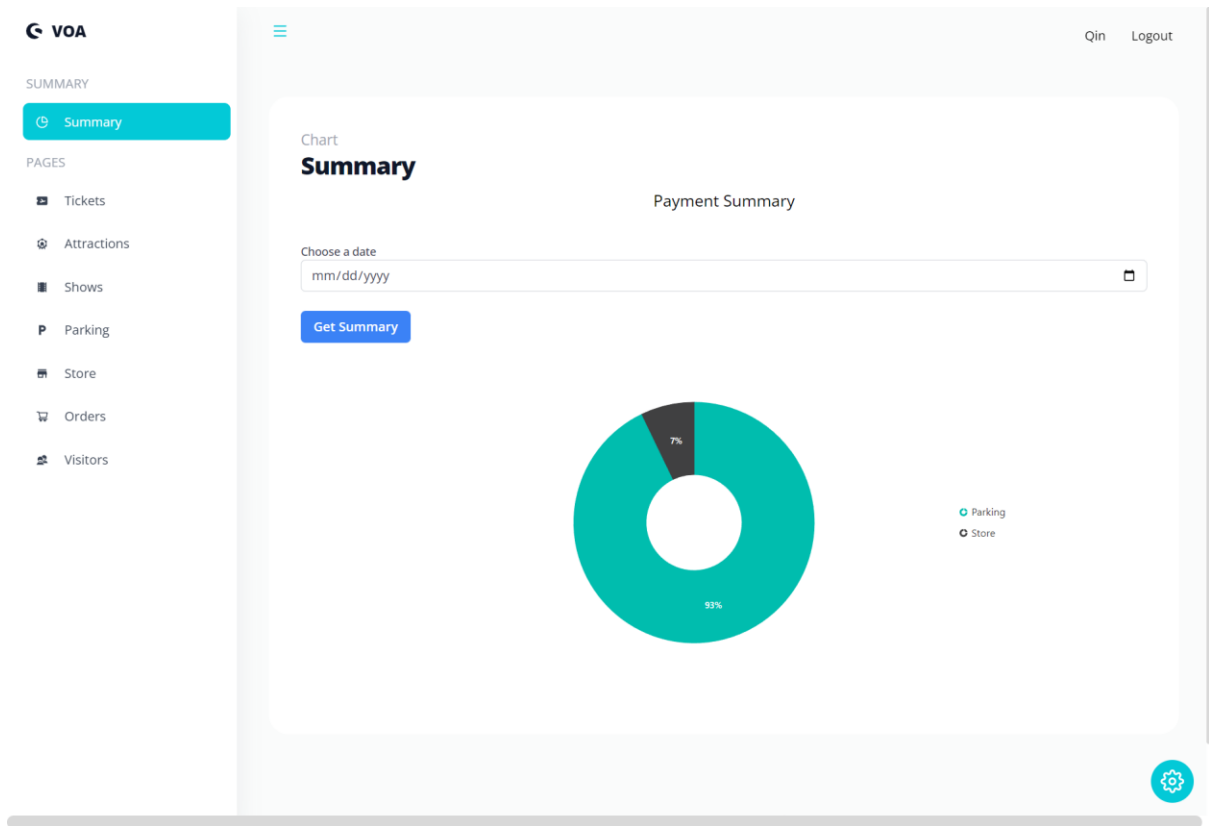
VOA

SUMMARY

Summary

PAGES

Tickets

Attractions

Shows

Parking

Store

Orders

Visitors

Qin Logout

Chart

Summary

Payment Summary

Choose a date

mm/dd/yyyy

Get Summary

7%

93%

Parking

Store